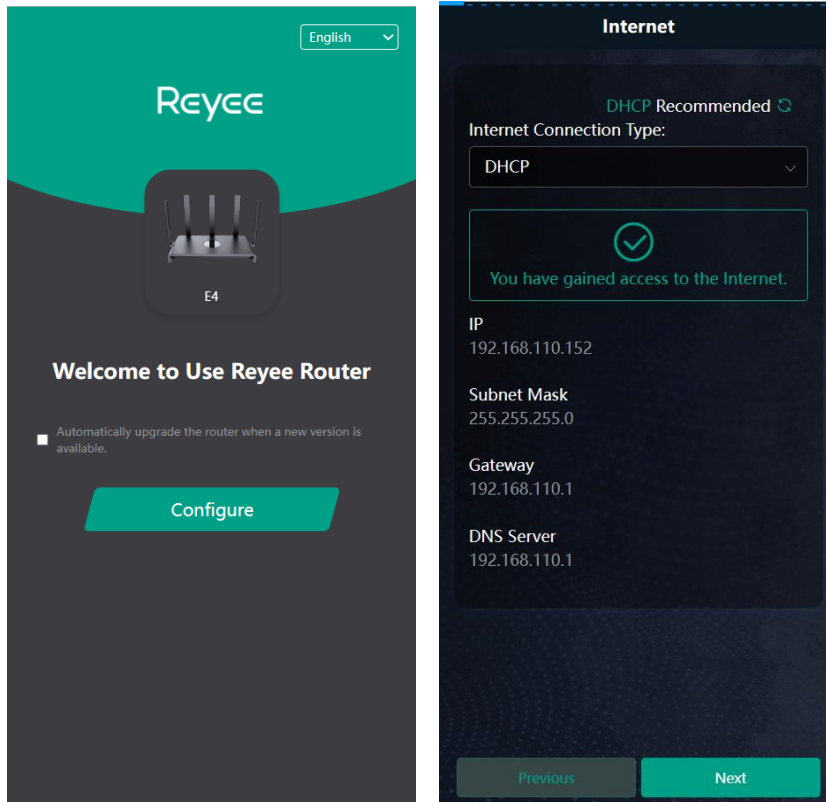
English

Reyee

E4

Welcome to Use Reyee Router

Automatically upgrade the router when a new version is available.

Configure

Internet

DHCP Recommended

Internet Connection Type:

DHCP

You have gained access to the Internet.

IP
192.168.110.152

Subnet Mask
255.255.255.0

Gateway
192.168.110.1

DNS Server
192.168.110.1

Previous

Next